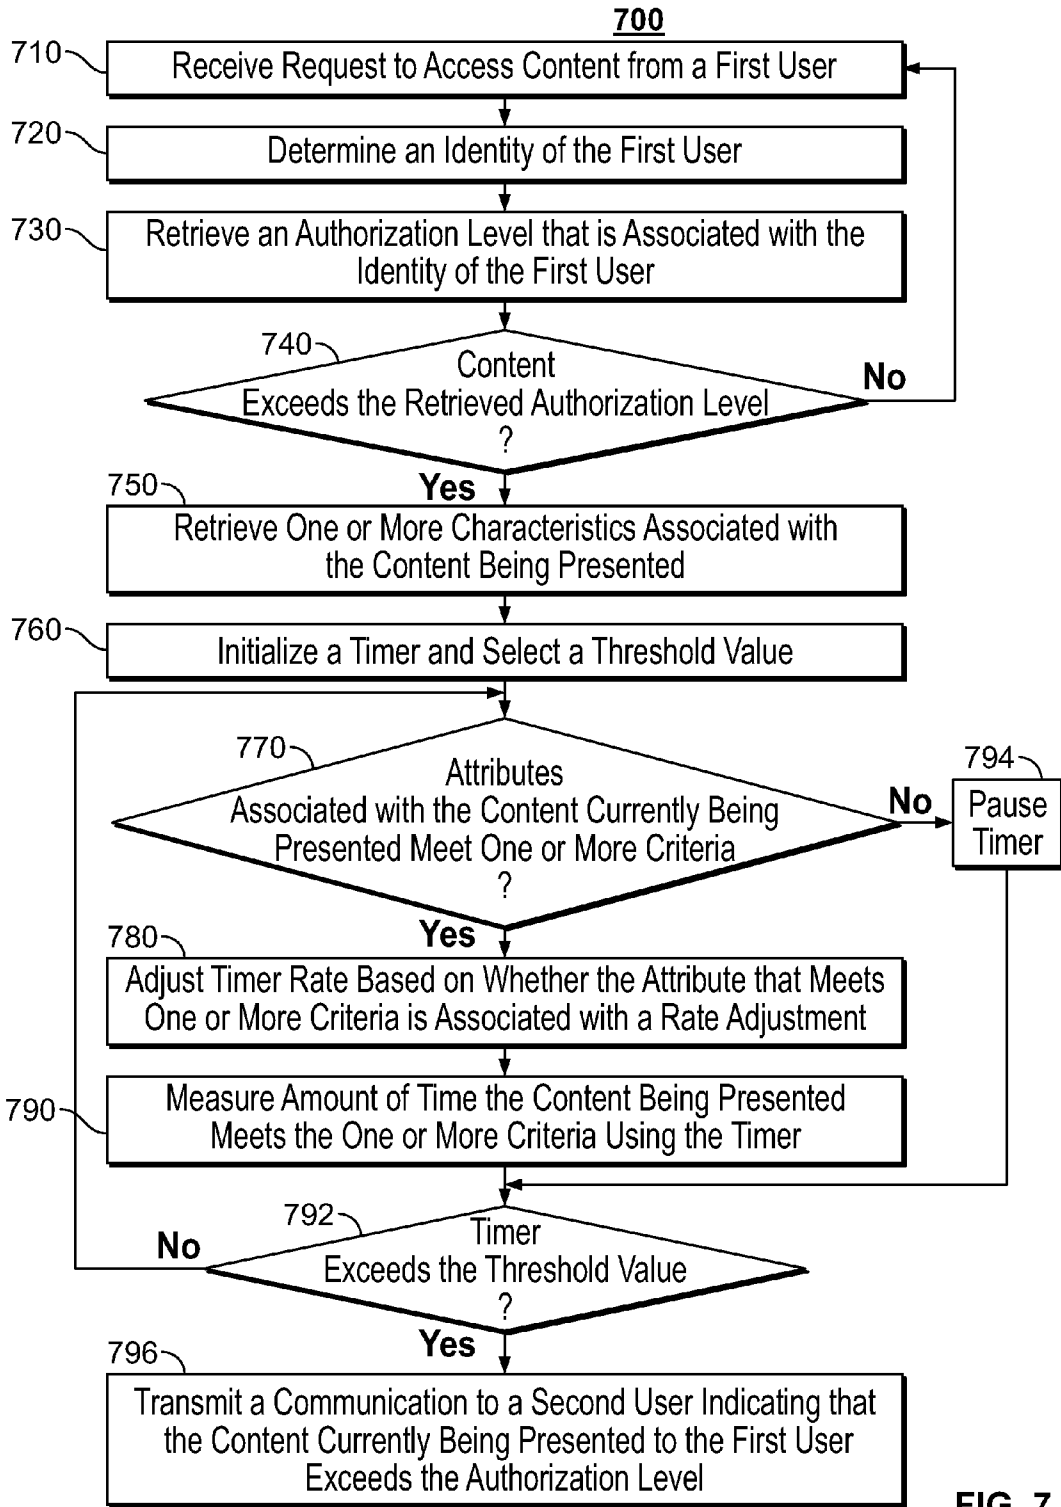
700

710 Receive Request to Access Content from a First User

720 Determine an Identity of the First User

730 Retrieve an Authorization Level that is Associated with the Identity of the First User

740 Content Exceeds the Retrieved Authorization Level ?

No

Yes

750 Retrieve One or More Characteristics Associated with the Content Being Presented

760 Initialize a Timer and Select a Threshold Value

770 Attributes Associated with the Content Currently Being Presented Meet One or More Criteria ?

No

794 Pause Timer

Yes

780 Adjust Timer Rate Based on Whether the Attribute that Meets One or More Criteria is Associated with a Rate Adjustment

790 Measure Amount of Time the Content Being Presented Meets the One or More Criteria Using the Timer

792 Timer Exceeds the Threshold Value ?

No

Yes

796 Transmit a Communication to a Second User Indicating that the Content Currently Being Presented to the First User Exceeds the Authorization Level

FIG. 7